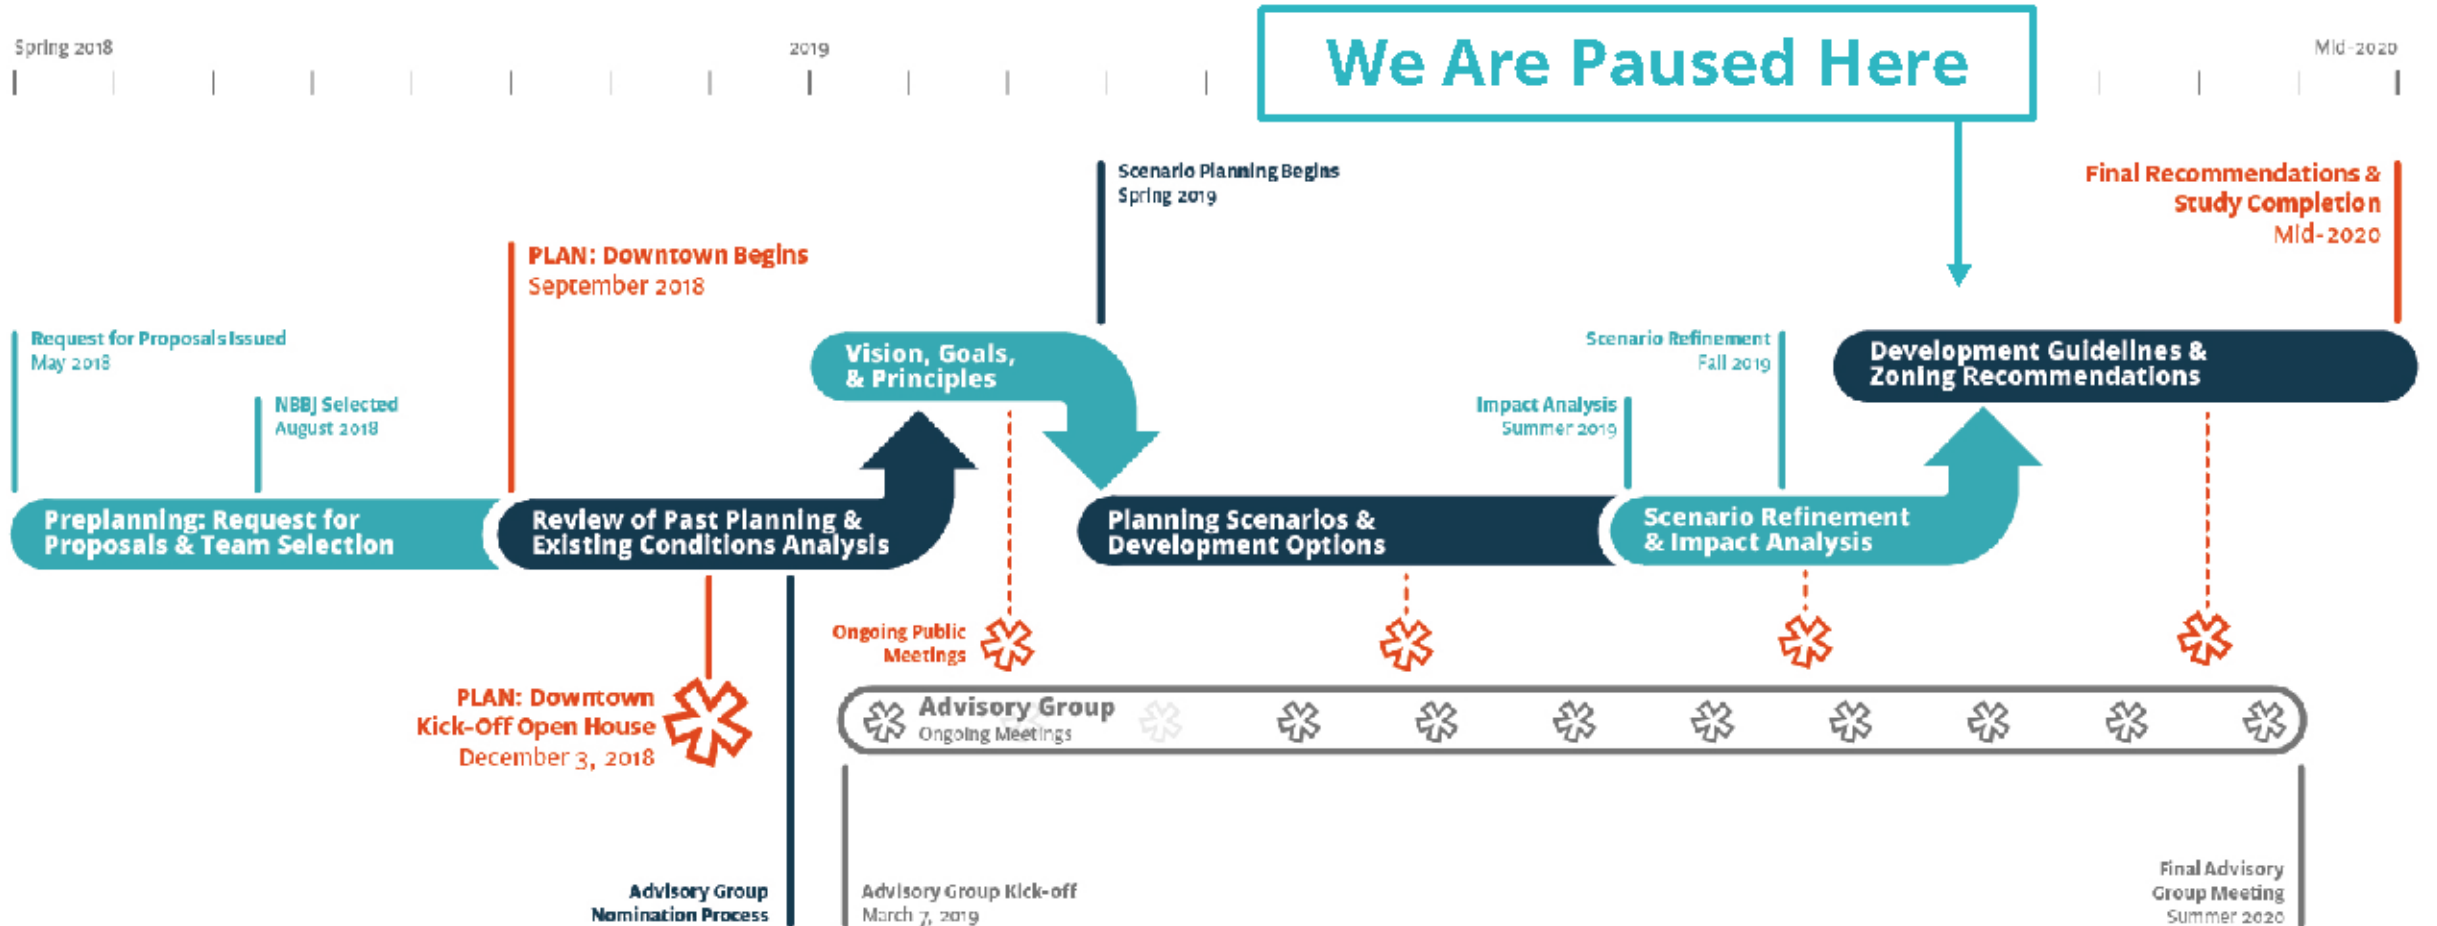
Spring 2018

2019

We Are Paused Here

Mid-2020

Scenario Planning Begins
Spring 2019

Final Recommendations & Study Completion
Mid-2020

PLAN: Downtown Begins
September 2018

Request for Proposals Issued
May 2018

NBBJ Selected
August 2018

Vision, Goals, & Principles

Scenario Refinement
Fall 2019

Impact Analysis
Summer 2019

Development Guidelines & Zoning Recommendations

Preplanning: Request for Proposals & Team Selection

Review of Past Planning & Existing Conditions Analysis

Planning Scenarios & Development Options

Scenario Refinement & Impact Analysis

Ongoing Public Meetings

PLAN: Downtown Kick-Off Open House
December 3, 2018

Advisory Group
Ongoing Meetings

Advisory Group Nomination Process

Advisory Group Kick-off
March 7, 2019

Final Advisory Group Meeting
Summer 2020